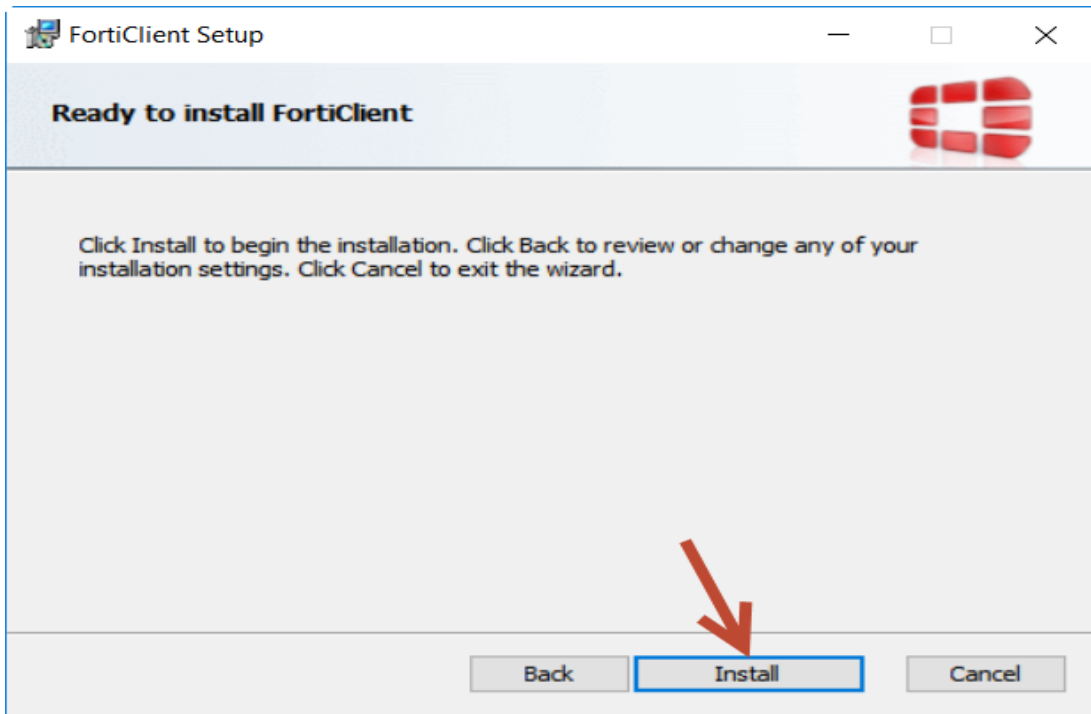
FortiClient Setup

Ready to install FortiClient

Click Install to begin the installation. Click Back to review or change any of your installation settings. Click Cancel to exit the wizard.

Back Install Cancel